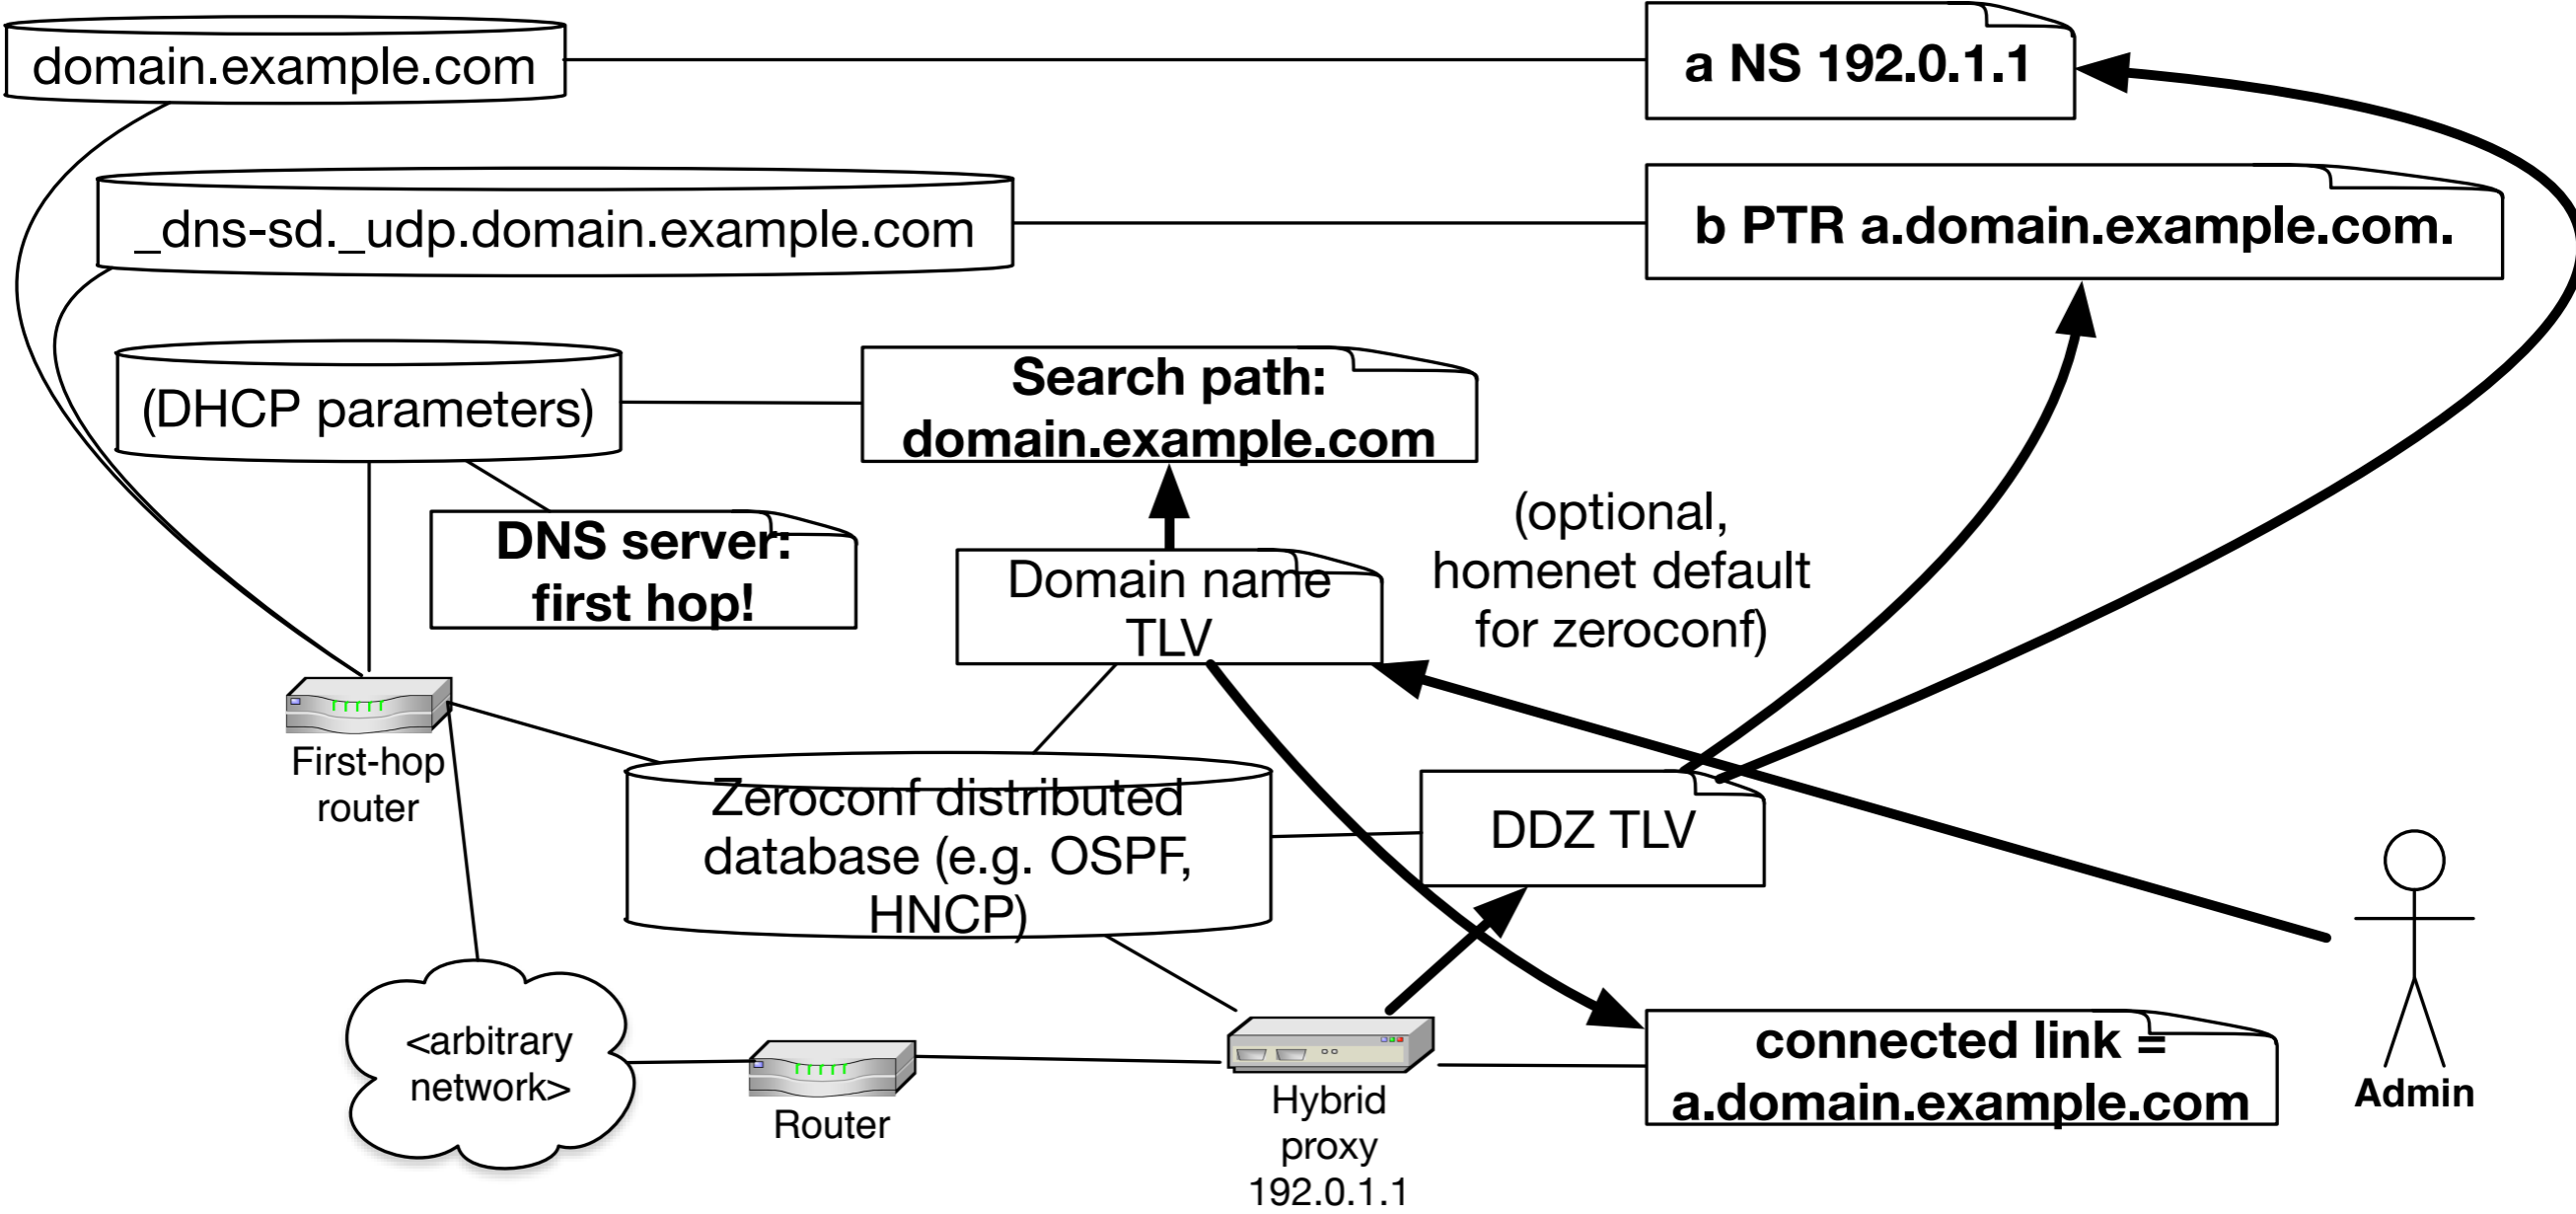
domain.example.com

a NS 192.0.1.1

_dns-sd._udp.domain.example.com

b PTR a.domain.example.com.

(DHCP parameters)

Search path: domain.example.com

DNS server: first hop!

Domain name TLV

(optional, homenet default for zeroconf)

First-hop router

Zeroconf distributed database (e.g. OSPF, HNCP)

DDZ TLV

Admin

<arbitrary network>

Router

Hybrid proxy 192.0.1.1

connected link = a.domain.example.com